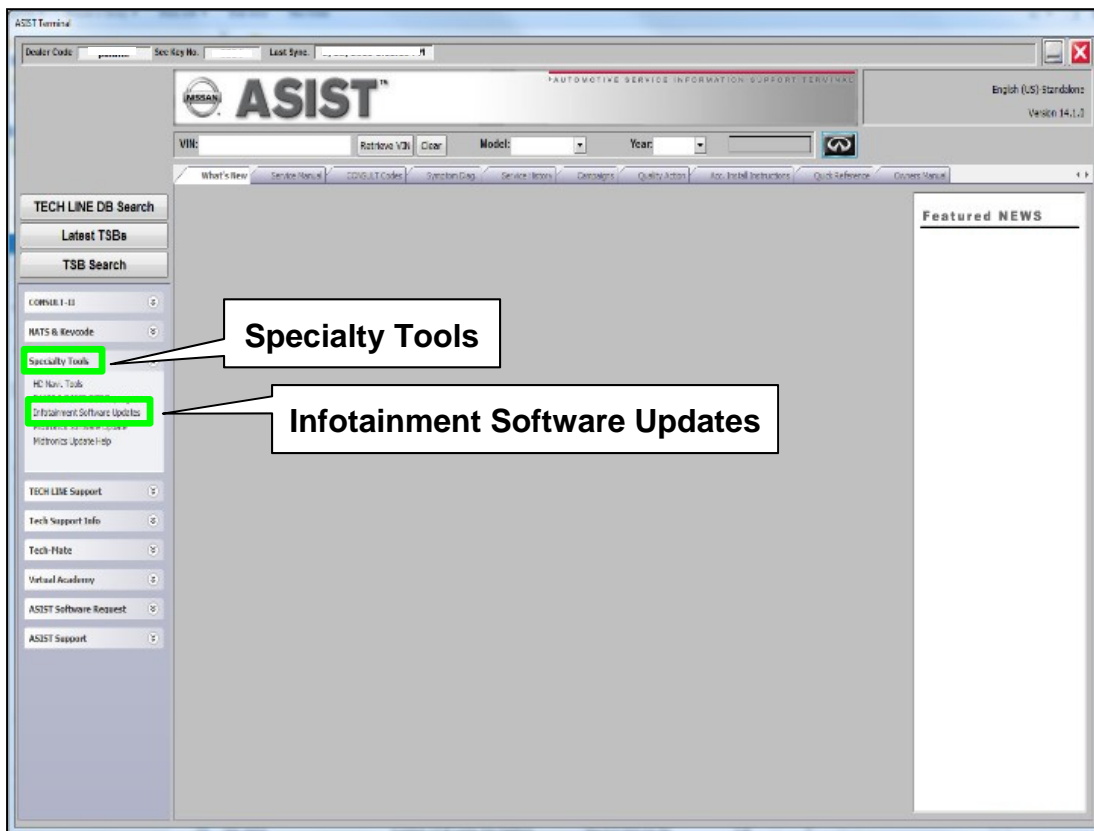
ASIST Terminal

Dealer Code: Sec Key No. Last Sync.

NISSAN ASIST™

AUTOMOTIVE SERVICE INFORMATION SUPPORT TERMINAL

English (US) Standalone
Version 14.1.3

VIN: Retrieve VIN Clear Model: Year:

What's New | Service Manual | CONSULT Codes | Symptom Diag | Service Library | Campaigns | Quality Action | Acc. Install Instructions | Quick Reference | Owners Manual

TECH LINE DB Search
Latest TSBs
TSB Search

Featured NEWS

CONSULT-III
NATS & Keycode
Specialty Tools
HD Navi. Tools
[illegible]
Infotainment Software Updates
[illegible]
Mitronics Update Help

Specialty Tools

Infotainment Software Updates

TECH LINE Support
Tech Support Info
Tech-Mate
Virtual Academy
ASIST Software Request
ASIST Support